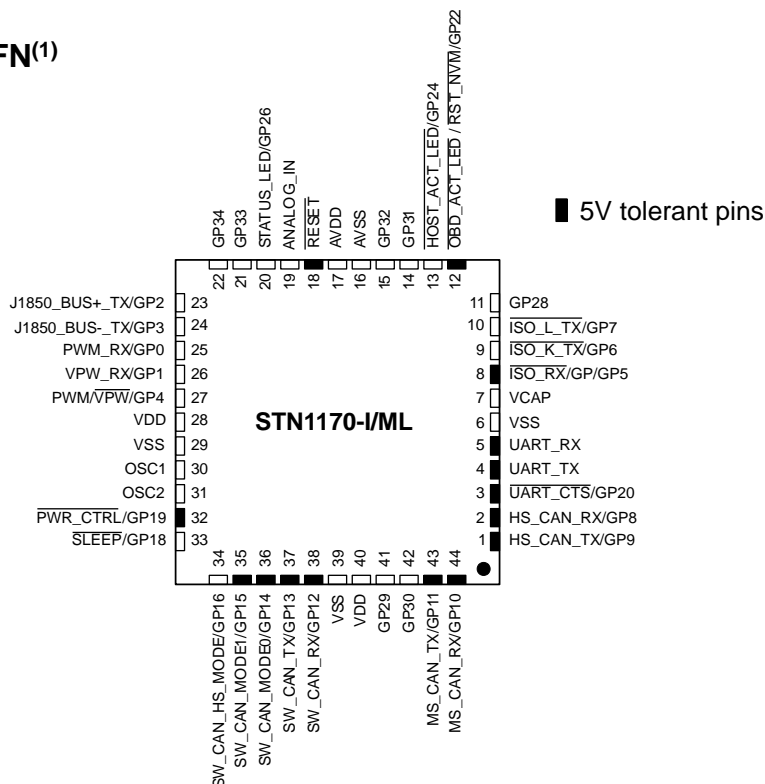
FN$^{(1)}$

5V tolerant pins

GP34 22
GP33 21
STATUS_LED/GP26 20
ANALOG_IN 19
$\overline{\text{RESET}}$ 18
AVDD 17
AVSS 16
GP32 15
GP31 14
$\overline{\text{HOST\_ACT\_LED}}$/GP24 13
$\overline{\text{OBD\_ACT\_LED}}$ / $\overline{\text{RST\_NVM}}$/GP22 12

J1850_BUS+_TX/GP2 23
J1850_BUS-_TX/GP3 24
PWM_RX/GP0 25
VPW_RX/GP1 26
PWM/$\overline{\text{VPW}}$/GP4 27
VDD 28
VSS 29
OSC1 30
OSC2 31
$\overline{\text{PWR\_CTRL}}$/GP19 32
$\overline{\text{SLEEP}}$/GP18 33

STN1170-I/ML

11 GP28
10 $\overline{\text{ISO\_L\_TX}}$/GP7
9 $\overline{\text{ISO\_K\_TX}}$/GP6
8 $\overline{\text{ISO\_RX}}$/GP/GP5
7 VCAP
6 VSS
5 UART_RX
4 UART_TX
3 $\overline{\text{UART\_CTS}}$/GP20
2 HS_CAN_RX/GP8
1 HS_CAN_TX/GP9

34 SW_CAN_HS_MODE/GP16
35 SW_CAN_MODE1/GP15
36 SW_CAN_MODE0/GP14
37 SW_CAN_TX/GP13
38 SW_CAN_RX/GP12
39 VSS
40 VDD
41 GP29
42 GP30
43 MS_CAN_TX/GP11
44 MS_CAN_RX/GP10